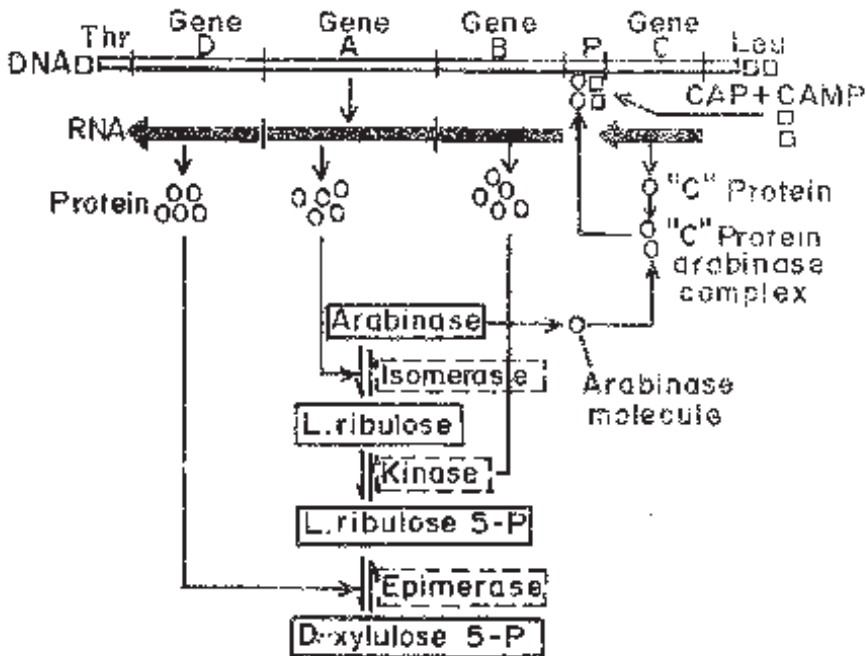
Thr Gene D Gene A Gene B P Gene C Leu

DNA

CAP+CAMP

RNA

Protein

"C" Protein

"C" Protein arabinase complex

Arabinase

Isomerase

Arabinase molecule

L.ribulose

Kinase

L.ribulose 5-P

Epimerase

D-xylulose 5-P